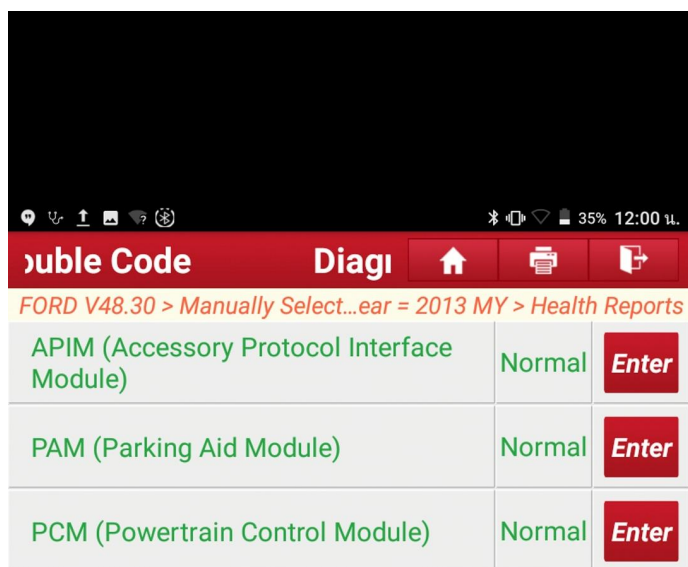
35% 12:00 น.

ɔuble Code Diagı

FORD V48.30 > Manually Select...ear = 2013 MY > Health Reports

| | | |
|---|---|---|
| APIM (Accessory Protocol Interface Module) | Normal | Enter |
| PAM (Parking Aid Module) | Normal | Enter |
| PCM (Powertrain Control Module) | Normal | Enter |